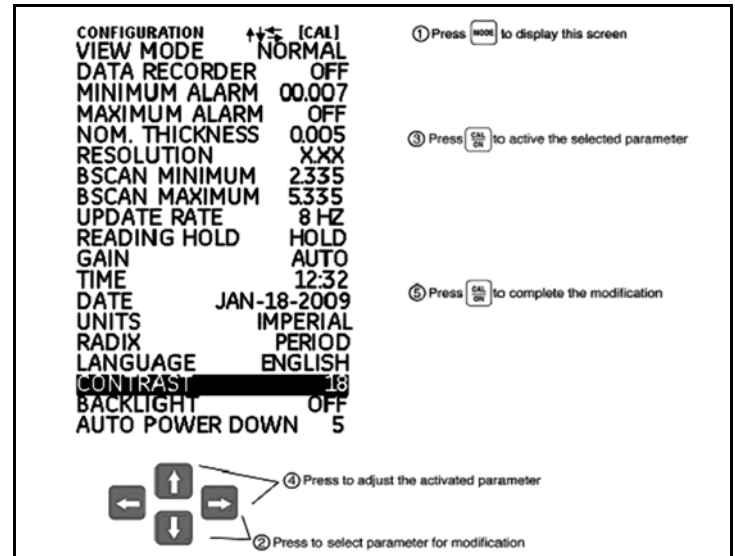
CONFIGURATION [CAL]
VIEW MODE NORMAL
DATA RECORDER OFF
MINIMUM ALARM 00.007
MAXIMUM ALARM OFF
NOM. THICKNESS 0.005
RESOLUTION X.XX
BSCAN MINIMUM 2.335
BSCAN MAXIMUM 5.335
UPDATE RATE 8 HZ
READING HOLD HOLD
GAIN AUTO
TIME 12:32
DATE JAN-18-2009
UNITS IMPERIAL
RADIX PERIOD
LANGUAGE ENGLISH
CONTRAST 18
BACKLIGHT OFF
AUTO POWER DOWN 5

① Press MODE to display this screen

③ Press CAL ON to active the selected parameter

⑤ Press CAL ON to complete the modification

④ Press to adjust the activated parameter

② Press to select parameter for modification